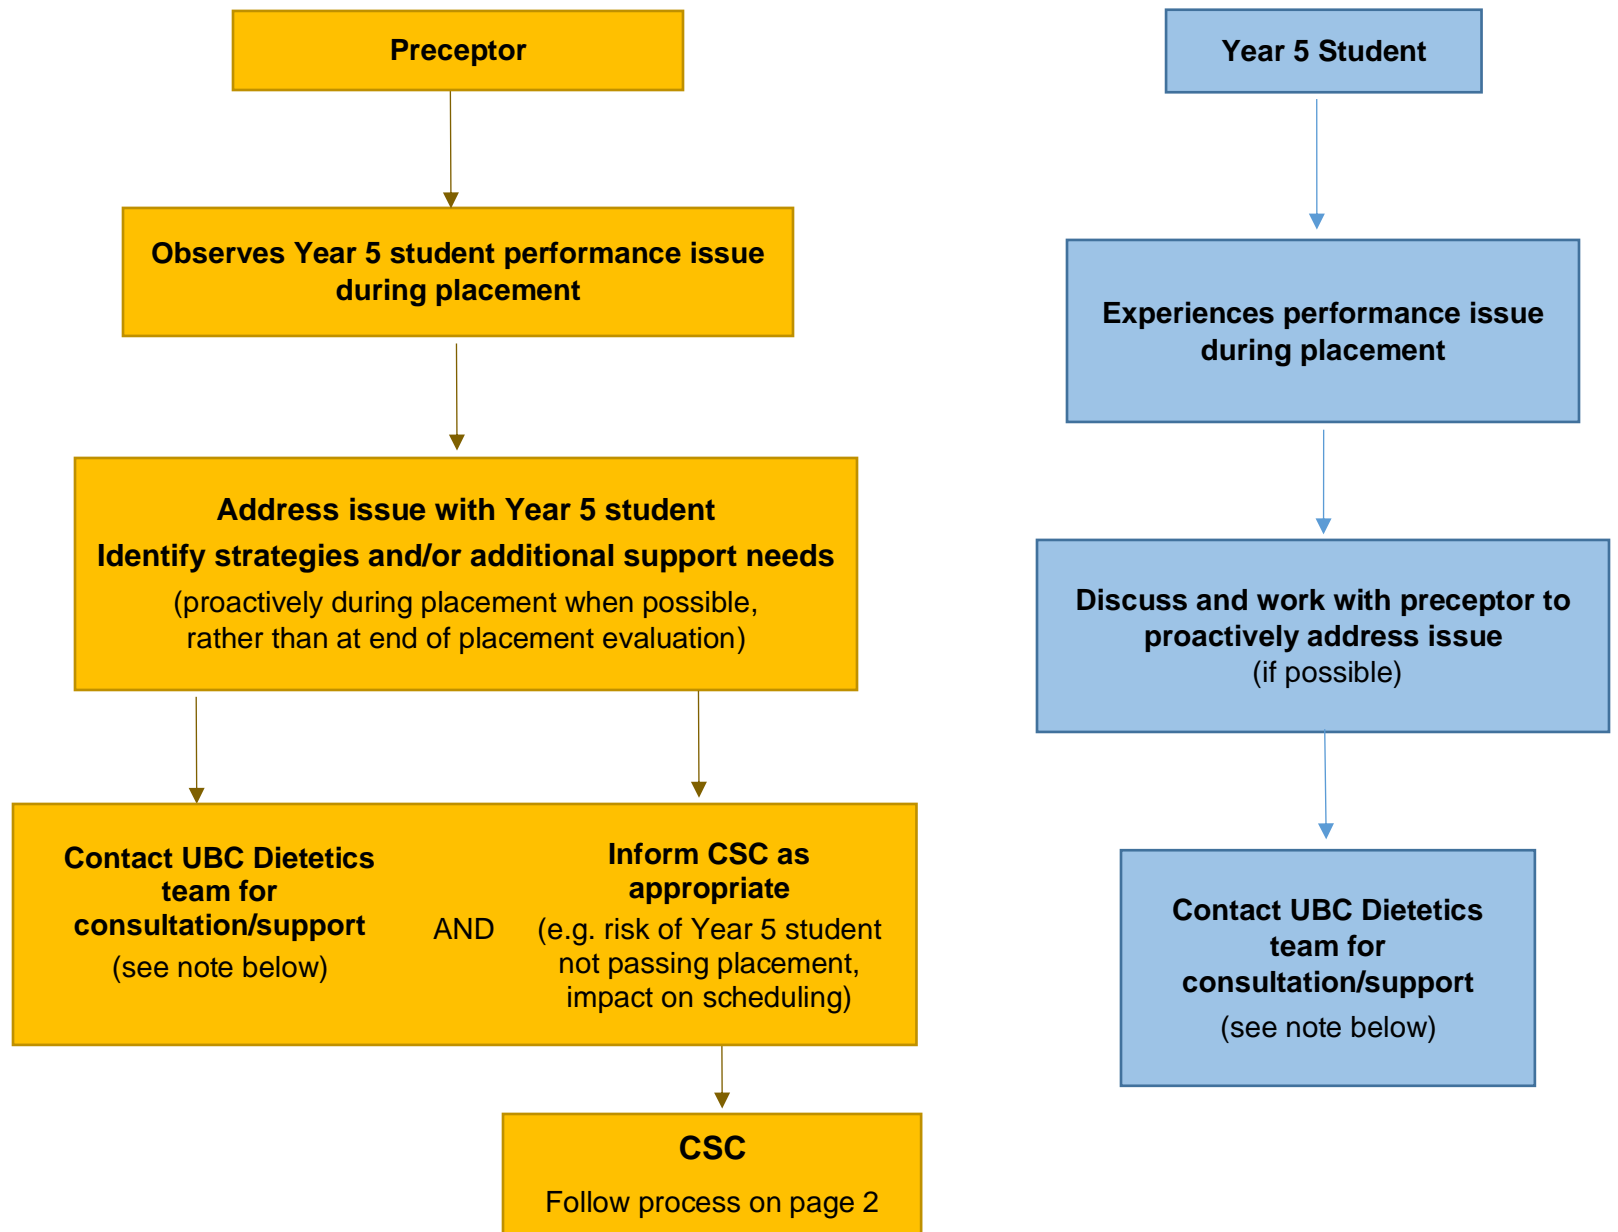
Preceptor

Observes Year 5 student performance issue during placement

Address issue with Year 5 student
Identify strategies and/or additional support needs
(proactively during placement when possible, rather than at end of placement evaluation)

Contact UBC Dietetics team for consultation/support
(see note below)

AND

Inform CSC as appropriate
(e.g. risk of Year 5 student not passing placement, impact on scheduling)

CSC
Follow process on page 2

Year 5 Student

Experiences performance issue during placement

Discuss and work with preceptor to proactively address issue
(if possible)

Contact UBC Dietetics team for consultation/support
(see note below)